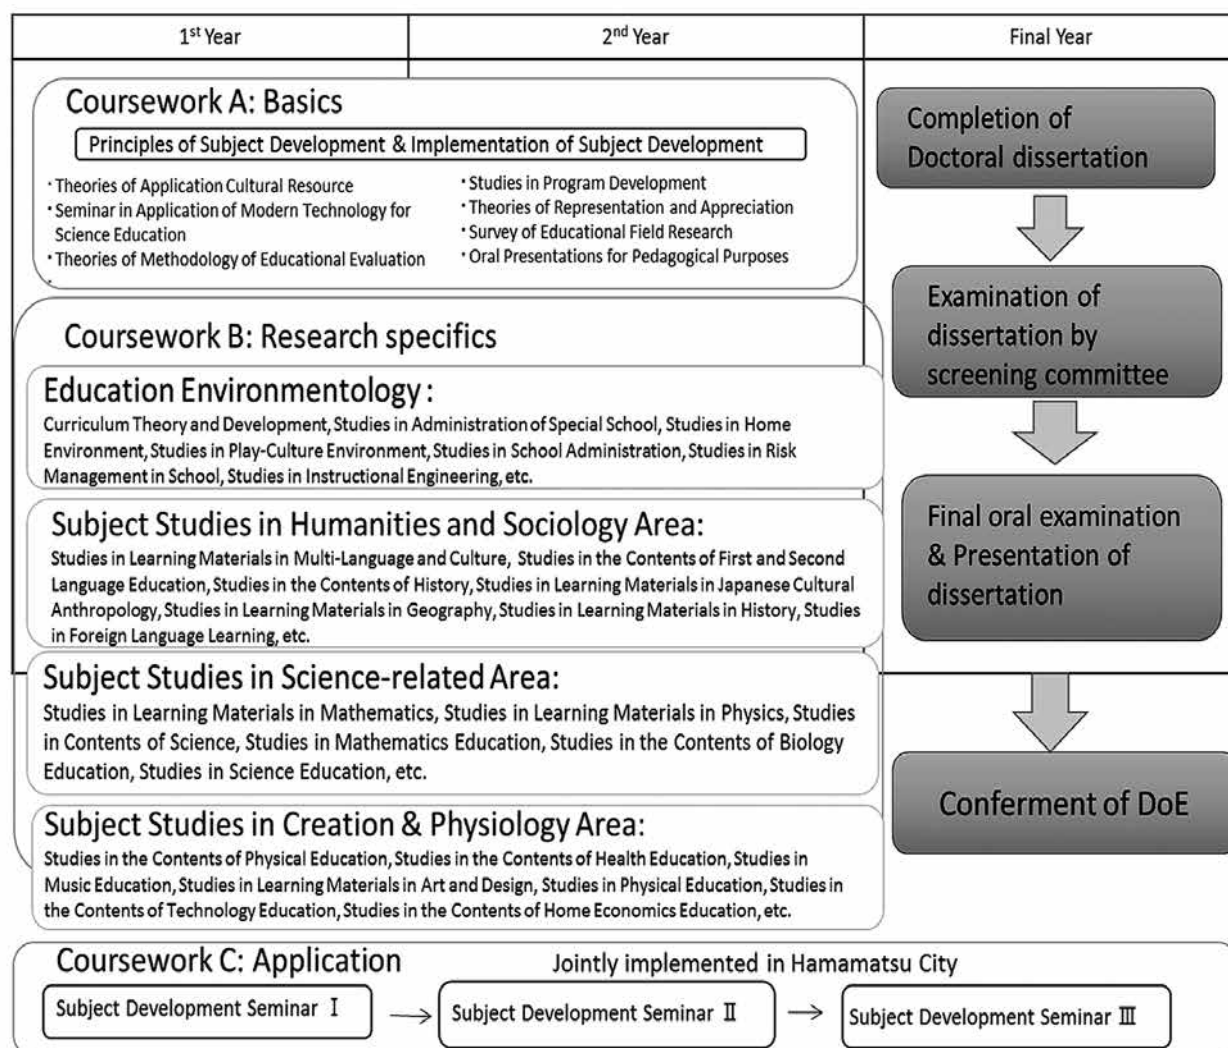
1$^{st}$ Year

2$^{nd}$ Year

Final Year

Coursework A: Basics

Principles of Subject Development & Implementation of Subject Development

・Theories of Application Cultural Resource
・Seminar in Application of Modern Technology for Science Education
・Theories of Methodology of Educational Evaluation

・Studies in Program Development
・Theories of Representation and Appreciation
・Survey of Educational Field Research
・Oral Presentations for Pedagogical Purposes

Coursework B: Research specifics

Education Environmentology:
Curriculum Theory and Development, Studies in Administration of Special School, Studies in Home Environment, Studies in Play-Culture Environment, Studies in School Administration, Studies in Risk Management in School, Studies in Instructional Engineering, etc.

Subject Studies in Humanities and Sociology Area:
Studies in Learning Materials in Multi-Language and Culture, Studies in the Contents of First and Second Language Education, Studies in the Contents of History, Studies in Learning Materials in Japanese Cultural Anthropology, Studies in Learning Materials in Geography, Studies in Learning Materials in History, Studies in Foreign Language Learning, etc.

Subject Studies in Science-related Area:
Studies in Learning Materials in Mathematics, Studies in Learning Materials in Physics, Studies in Contents of Science, Studies in Mathematics Education, Studies in the Contents of Biology Education, Studies in Science Education, etc.

Subject Studies in Creation & Physiology Area:
Studies in the Contents of Physical Education, Studies in the Contents of Health Education, Studies in Music Education, Studies in Learning Materials in Art and Design, Studies in Physical Education, Studies in the Contents of Technology Education, Studies in the Contents of Home Economics Education, etc.

Completion of Doctoral dissertation

Examination of dissertation by screening committee

Final oral examination & Presentation of dissertation

Conferment of DoE

Coursework C: Application

Jointly implemented in Hamamatsu City

Subject Development Seminar Ⅰ → Subject Development Seminar Ⅱ → Subject Development Seminar Ⅲ